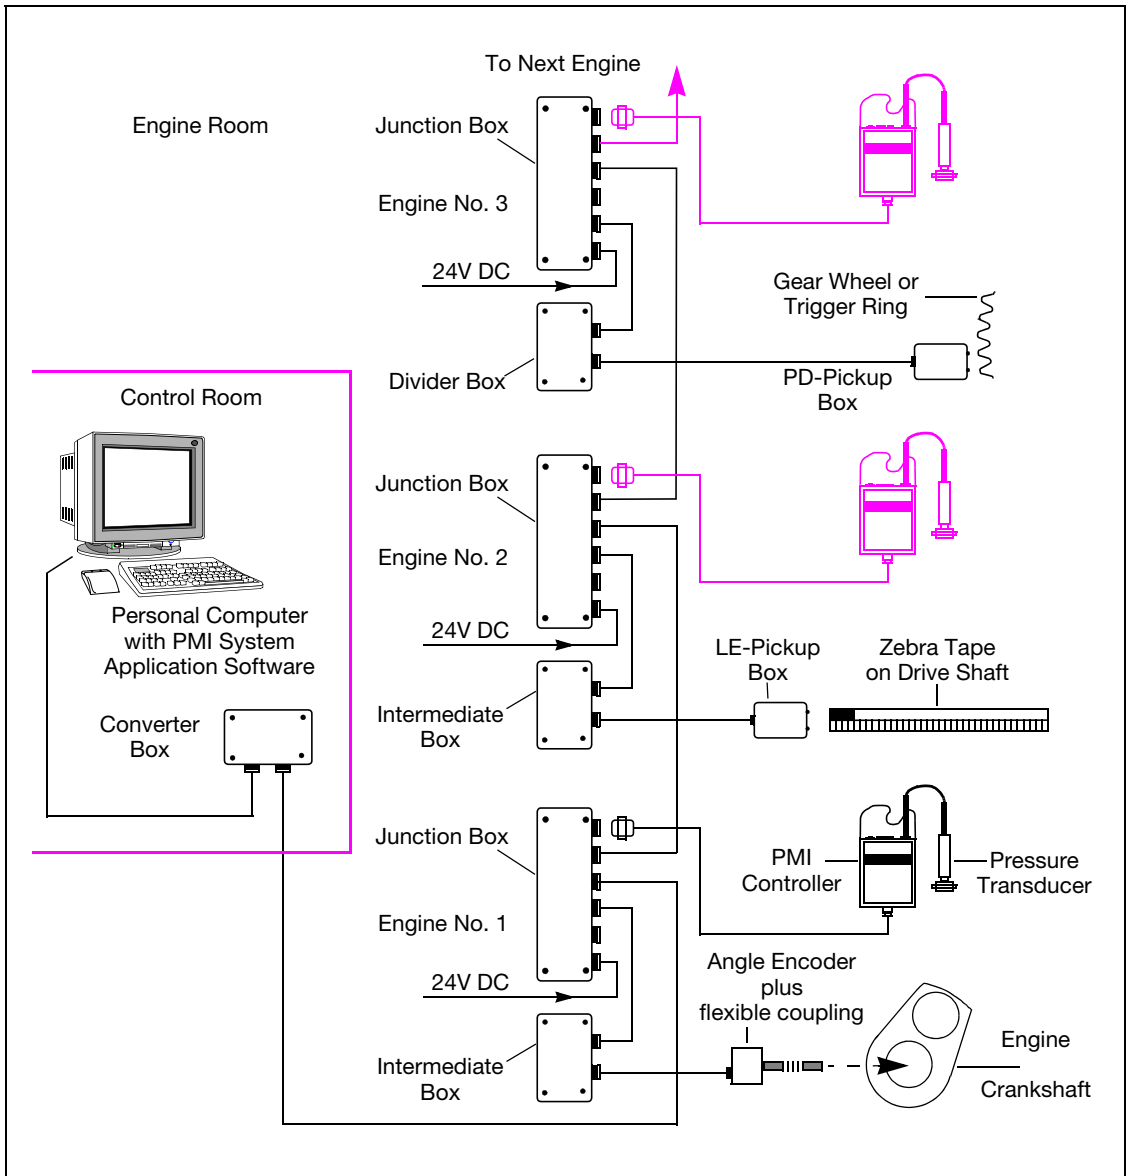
To Next Engine

Engine Room

Junction Box

Engine No. 3

24V DC

Divider Box

Gear Wheel or Trigger Ring

PD-Pickup Box

Control Room

Personal Computer with PMI System Application Software

Converter Box

Junction Box

Engine No. 2

24V DC

Intermediate Box

LE-Pickup Box

Zebra Tape on Drive Shaft

Junction Box

Engine No. 1

24V DC

Intermediate Box

PMI Controller

Pressure Transducer

Angle Encoder plus flexible coupling

Engine

Crankshaft